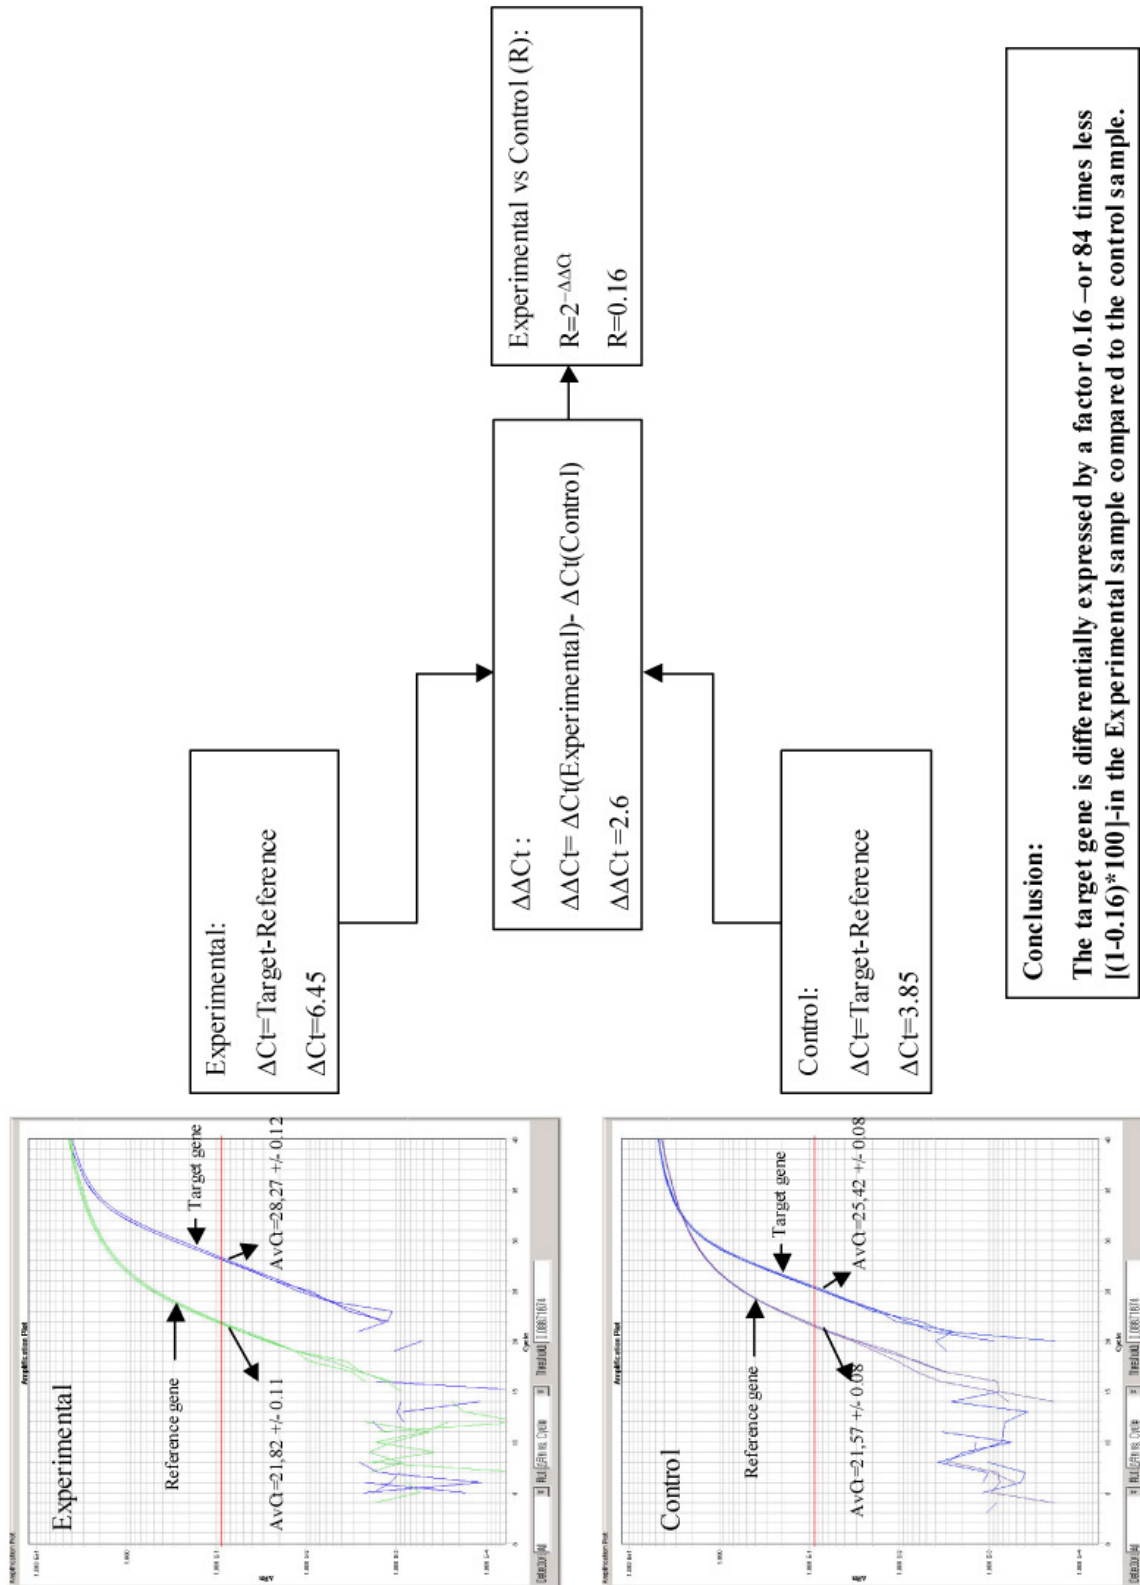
Experimental

Reference gene

Target gene

AvCt=21,82 +/- 0.11

AvCt=28,27 +/- 0.12

Amplification Plot

Control

Reference gene

Target gene

AvCt=21,57 +/- 0.08

AvCt=25,42 +/- 0.08

Amplification Plot

Experimental:

ΔCt=Target-Reference

ΔCt=6.45

Control:

ΔCt=Target-Reference

ΔCt=3.85

ΔΔCt :

ΔΔCt= ΔCt(Experimental)- ΔCt(Control)

ΔΔCt =2.6

Experimental vs Control (R):

R=$2^{-\Delta\Delta Ct}$

R=0.16

Conclusion:

The target gene is differentially expressed by a factor 0.16 –or 84 times less [(1-0.16)*100]-in the Experimental sample compared to the control sample.